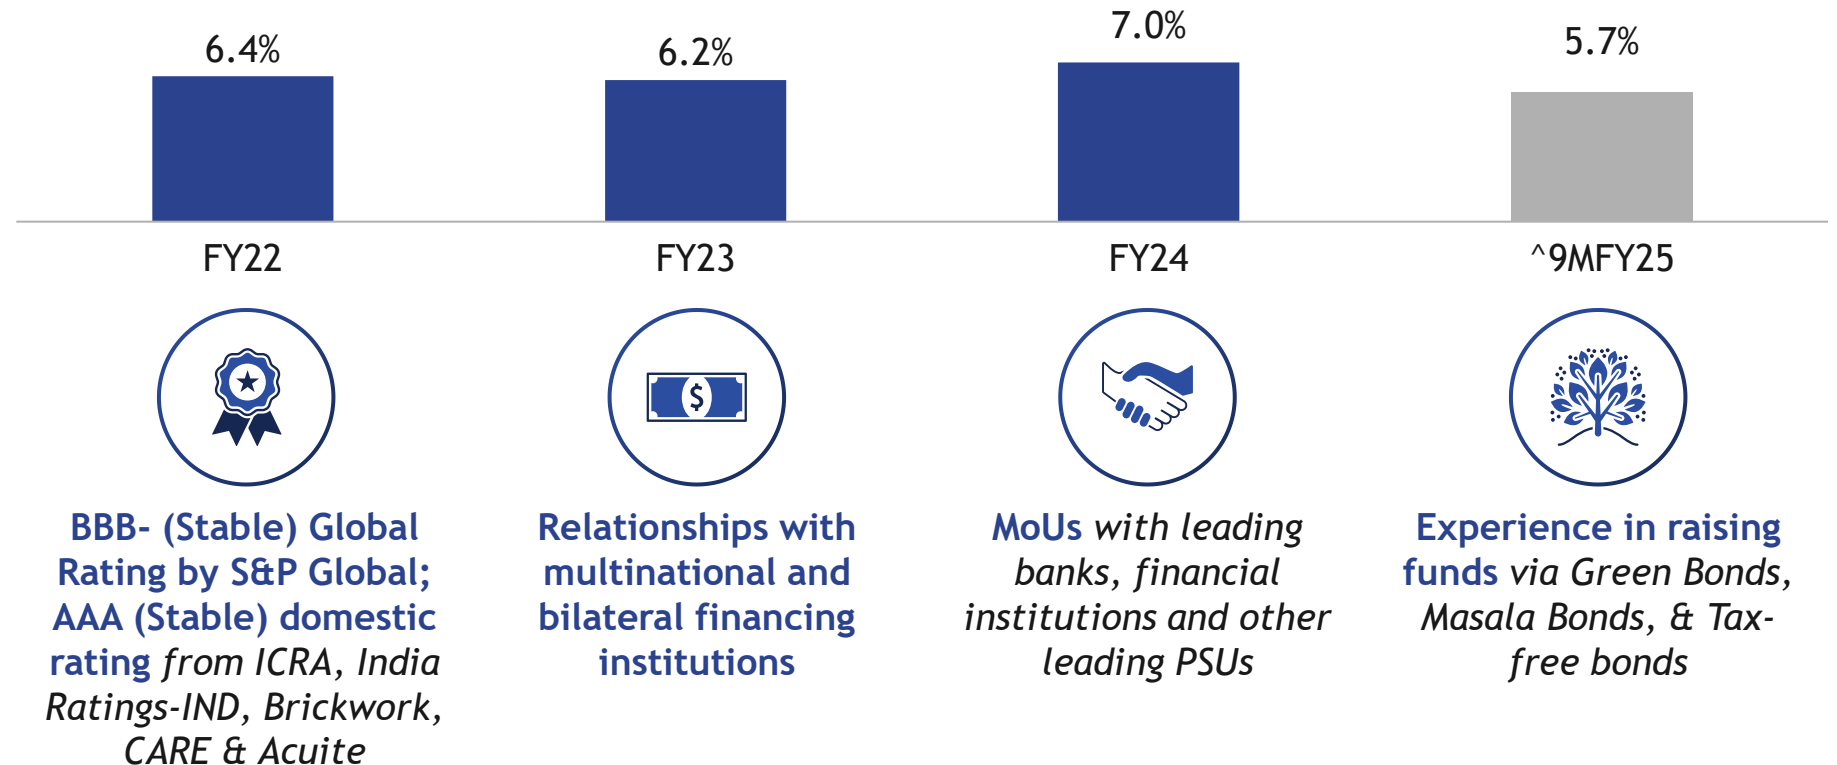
6.4%
6.2%
7.0%
5.7%

FY22
FY23
FY24
^9MFY25

$

BBB- (Stable) Global Rating by S&P Global; AAA (Stable) domestic rating from ICRA, India Ratings-IND, Brickwork, CARE & Acuite

Relationships with multinational and bilateral financing institutions

MoUs with leading banks, financial institutions and other leading PSUs

Experience in raising funds via Green Bonds, Masala Bonds, & Tax-free bonds